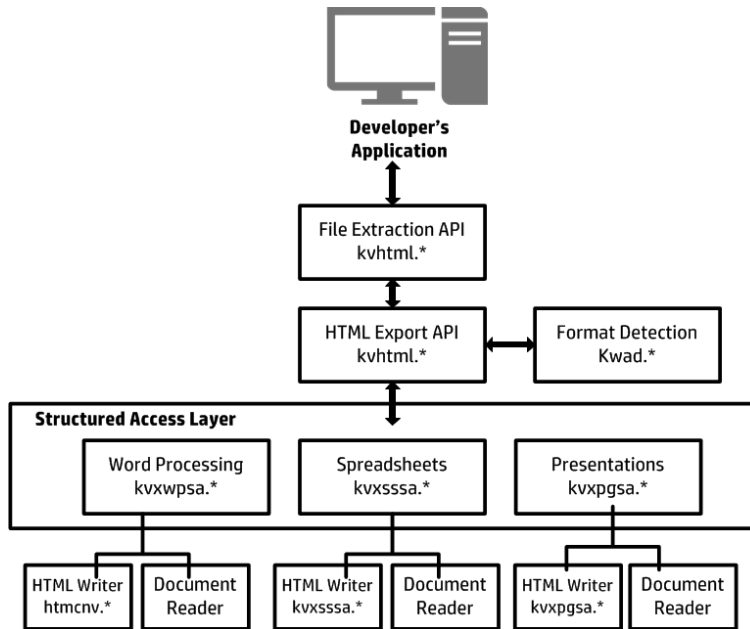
Developer's Application

File Extraction API
kvhtml.*

HTML Export API
kvhtml.*

Format Detection
Kwad.*

Structured Access Layer

Word Processing
kvxwpsa.*

Spreadsheets
kvxsssa.*

Presentations
kvxpgsa.*

HTML Writer
htmcnv.*

Document
Reader

HTML Writer
kvxsssa.*

Document
Reader

HTML Writer
kvxpgsa.*

Document
Reader